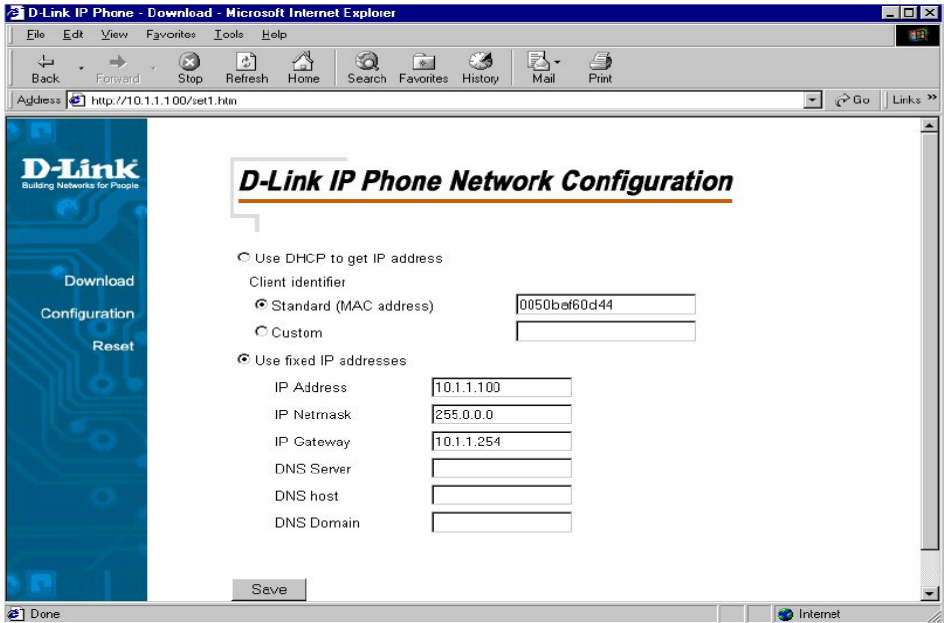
D-Link IP Phone - Download - Microsoft Internet Explorer

File Edit View Favorites Tools Help

Back Forward Stop Refresh Home Search Favorites History Mail Print

Address http://10.1.1.100/set1.htm

Go Links »

D-Link
Building Networks for People

Download
Configuration
Reset

D-Link IP Phone Network Configuration

Use DHCP to get IP address
Client identifier
Standard (MAC address) 0050baf60d44
Custom
Use fixed IP addresses

| IP Address | 10.1.1.100 |
|---|---|
| IP Netmask | 255.0.0.0 |
| IP Gateway | 10.1.1.254 |
| DNS Server | |
| DNS host | |
| DNS Domain | |

Save

Done

Internet